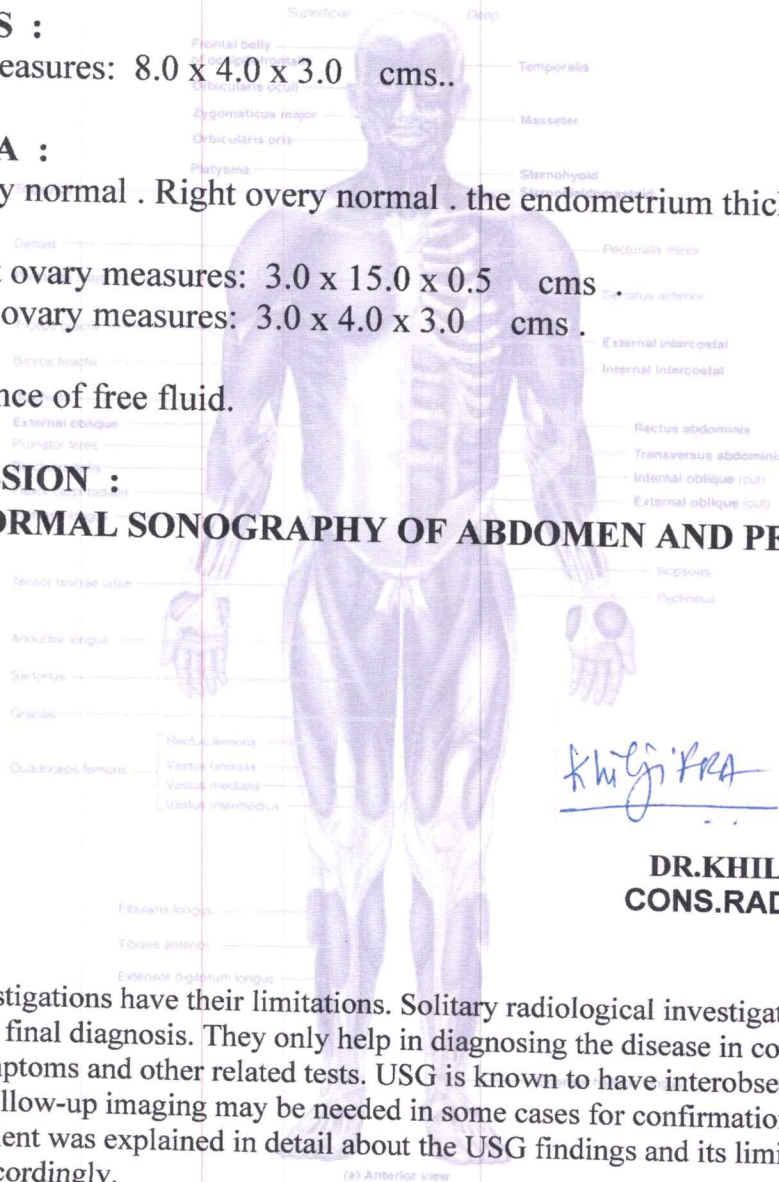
S :
easures: 8.0 x 4.0 x 3.0 cms..

A :
y normal . Right overy normal . the endometrium thicl

t ovary measures: 3.0 x 15.0 x 0.5 cms .
ovary measures: 3.0 x 4.0 x 3.0 cms .

nce of free fluid.

SION :
ORMAL SONOGRAPHY OF ABDOMEN AND PR

Superficial
Deep
Frontal belly
Orbicularis oculi
Zygomaticus major
Orbicularis oris
Platysma
Temporalis
Masseter
Sternohyoid
Deltoid
Pectoralis minor
Serratus anterior
Biceps brachii
External intercostal
Internal intercostal
External oblique
Pronator teres
Rectus abdominis
Transversus abdominis
Internal oblique (cut)
External oblique (cut)
Tensor fasciae latae
Iliopsoas
Pectineus
Adductor longus
Sartorius
Gracilis
Rectus femoris
Vastus lateralis
Vastus medialis
Vastus intermedius
Quadriceps femoris
Fibularis longus
Tibialis anterior
Extensor digitorum longus
(a) Anterior view

Khilji FRA

DR.KHIL
CONS.RAD

stigations have their limitations. Solitary radiological investigat
final diagnosis. They only help in diagnosing the disease in co
ptoms and other related tests. USG is known to have interobse
llow-up imaging may be needed in some cases for confirmatio
ent was explained in detail about the USG findings and its limi
cordingly.